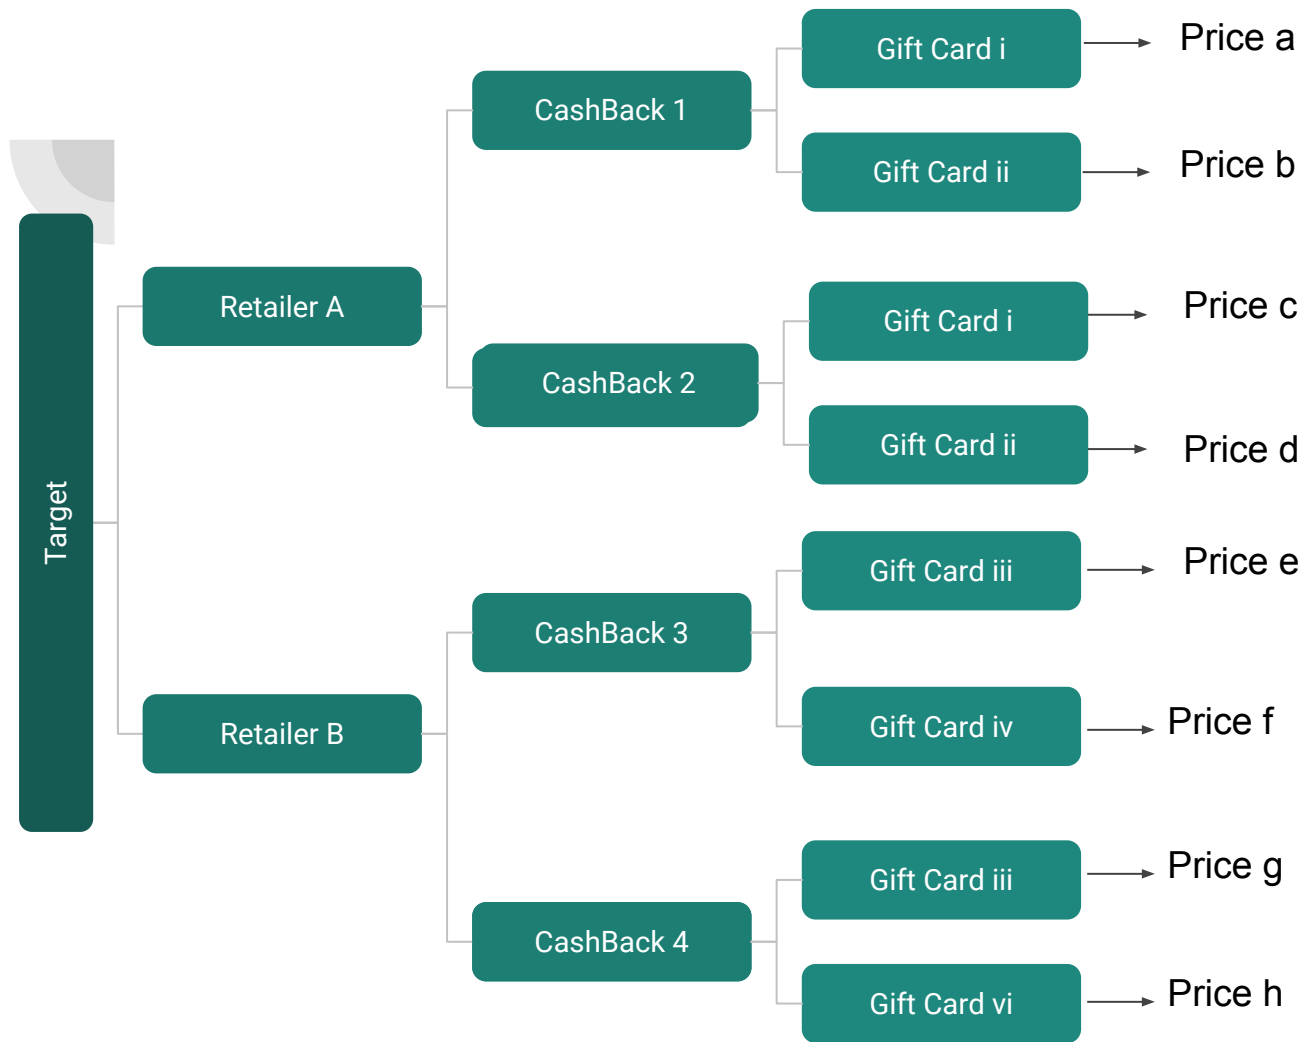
Target

Retailer A

CashBack 1

Gift Card i
Price a

Gift Card ii
Price b

CashBack 2

Gift Card i
Price c

Gift Card ii
Price d

Retailer B

CashBack 3

Gift Card iii
Price e

Gift Card iv
Price f

CashBack 4

Gift Card iii
Price g

Gift Card vi
Price h